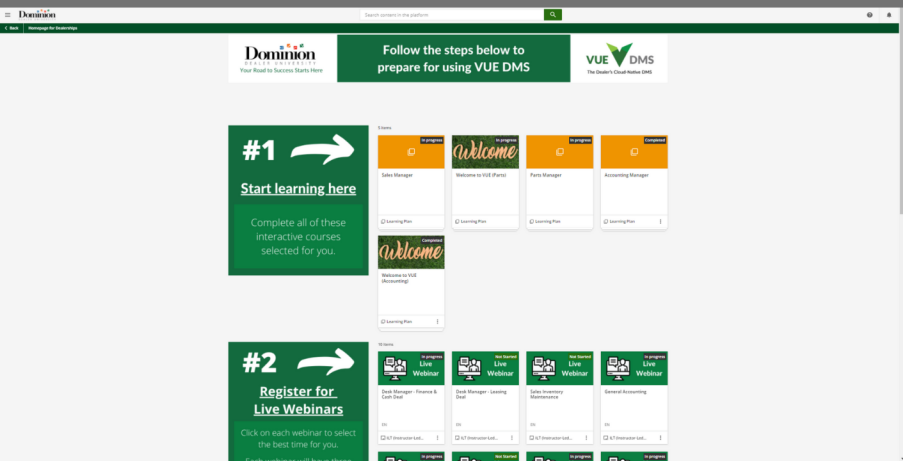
Dominion

Search content in the platform

< Back Homepage for Dealerships

Dominion
DEALER UNIVERSITY
Your Road to Success Starts Here

Follow the steps below to prepare for using VUE DMS

VUE DMS
The Dealer's Cloud-Native DMS

#1

Start learning here

Complete all of these interactive courses selected for you.

5 items

In progress
Sales Manager
Learning Plan

Welcome
Welcome to VUE (Parts)
Learning Plan

In progress
Parts Manager
Learning Plan

Completed
Accounting Manager
Learning Plan

Completed
Welcome
Welcome to VUE (Accounting)
Learning Plan

#2

Register for Live Webinars

Click on each webinar to select the best time for you.

Each webinar will have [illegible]

10 items

In progress
Live Webinar
Desk Manager - Finance & Cash Deal
EN
ILT (Instructor-Led...

Not Started
Live Webinar
Desk Manager - Leasing Deal
EN
ILT (Instructor-Led...

Not Started
Live Webinar
Sales Inventory Maintenance
EN
ILT (Instructor-Led...

In progress
Live Webinar
General Accounting
EN
ILT (Instructor-Led...

In progress

Not Started

In progress

In progress